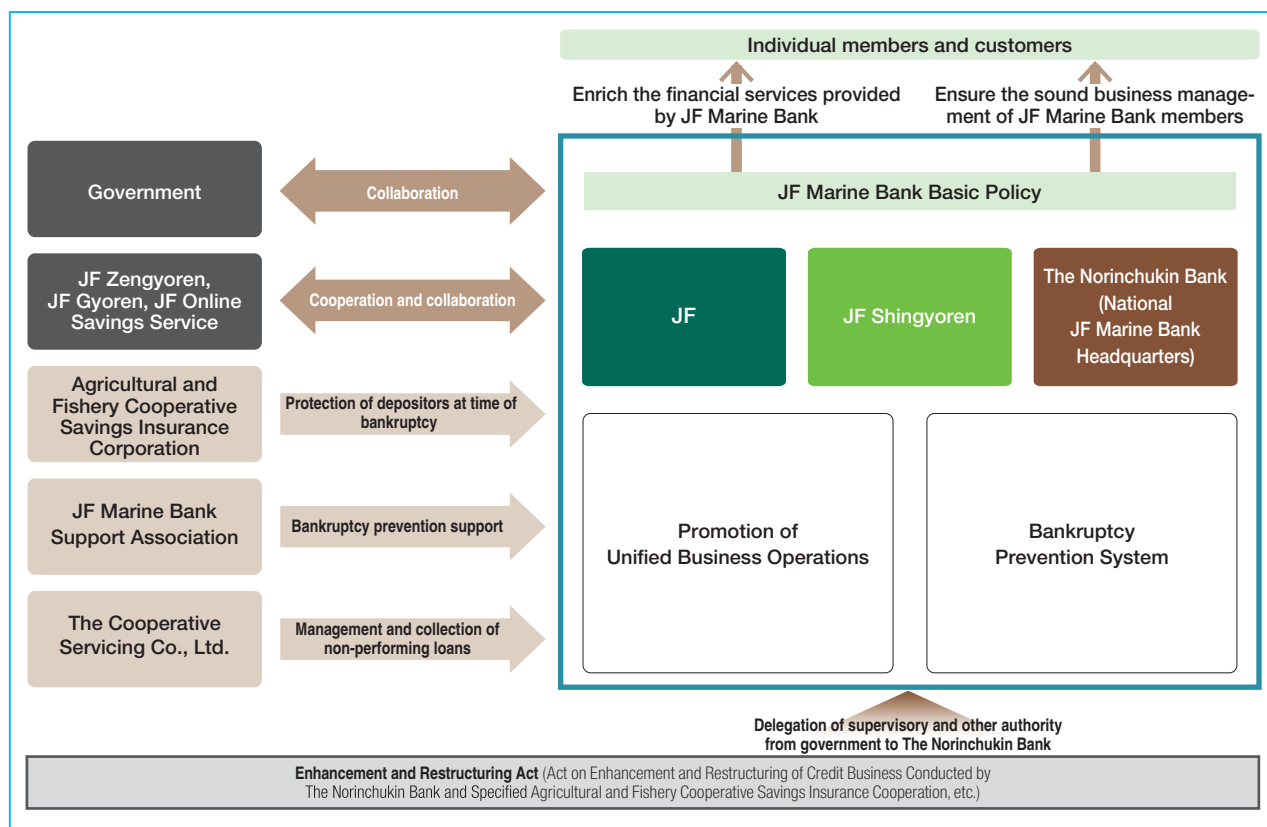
Individual members and customers

Enrich the financial services provided by JF Marine Bank

Ensure the sound business management of JF Marine Bank members

JF Marine Bank Basic Policy

Government

Collaboration

JF Zengyoren, JF Gyoren, JF Online Savings Service

Cooperation and collaboration

Agricultural and Fishery Cooperative Savings Insurance Corporation

Protection of depositors at time of bankruptcy

JF Marine Bank Support Association

Bankruptcy prevention support

The Cooperative Servicing Co., Ltd.

Management and collection of non-performing loans

JF

JF Shingyoren

The Norinchukin Bank (National JF Marine Bank Headquarters)

Promotion of Unified Business Operations

Bankruptcy Prevention System

Delegation of supervisory and other authority from government to The Norinchukin Bank

Enhancement and Restructuring Act (Act on Enhancement and Restructuring of Credit Business Conducted by The Norinchukin Bank and Specified Agricultural and Fishery Cooperative Savings Insurance Cooperation, etc.)